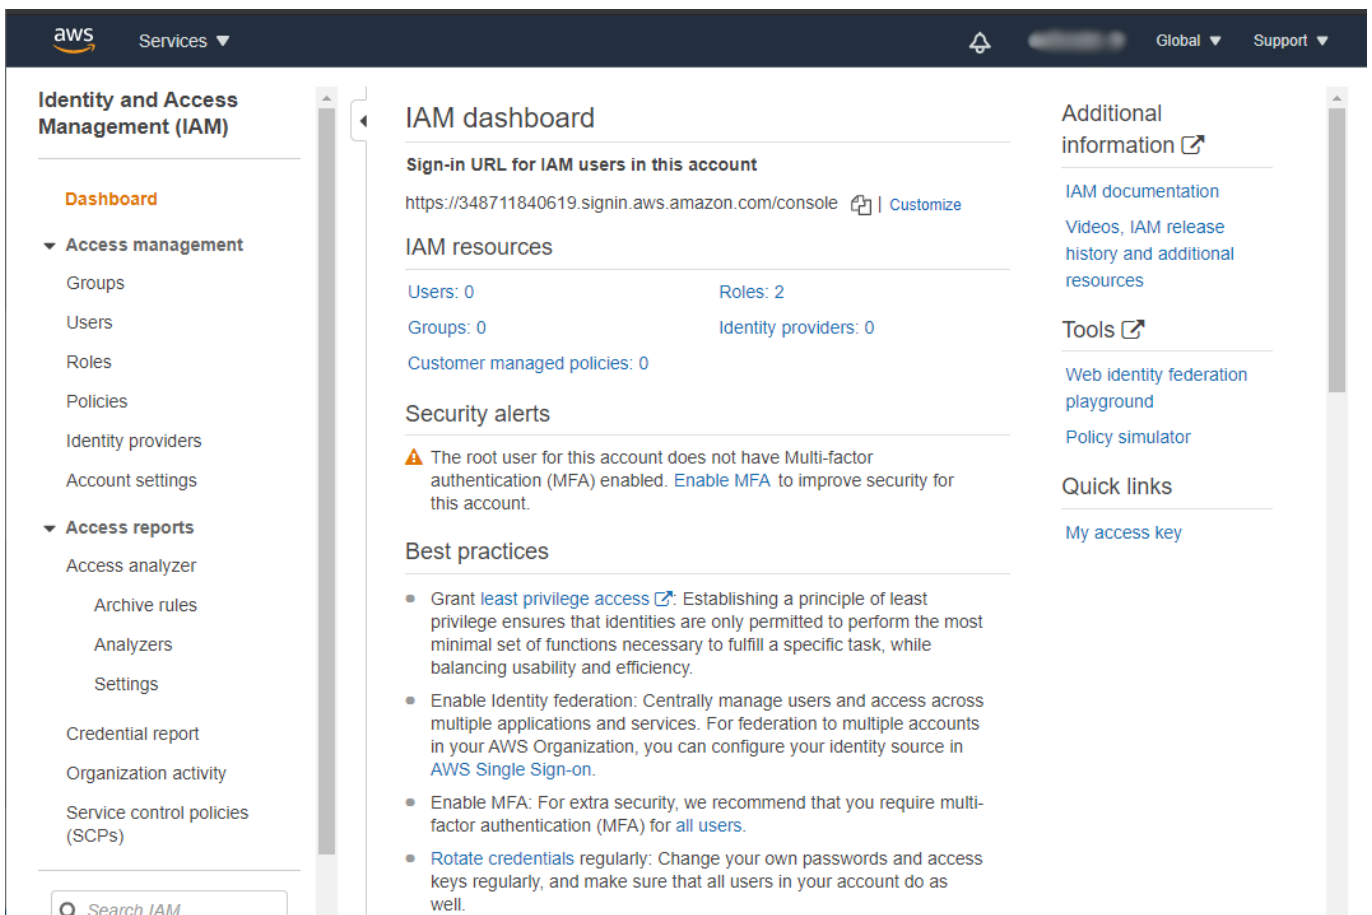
aws Services ▼

Global ▼ Support ▼

Identity and Access Management (IAM)

Dashboard

Access management

Groups

Users

Roles

Policies

Identity providers

Account settings

Access reports

Access analyzer

Archive rules

Analyzers

Settings

Credential report

Organization activity

Service control policies (SCPs)

Search IAM

IAM dashboard

Sign-in URL for IAM users in this account

https://348711840619.signin.aws.amazon.com/console | Customize

IAM resources

| Users: 0 | Roles: 2 |
|---|---|
| Groups: 0 | Identity providers: 0 |
| Customer managed policies: 0 | |

Security alerts

The root user for this account does not have Multi-factor authentication (MFA) enabled. Enable MFA to improve security for this account.

Best practices

Grant least privilege access: Establishing a principle of least privilege ensures that identities are only permitted to perform the most minimal set of functions necessary to fulfill a specific task, while balancing usability and efficiency.

Enable Identity federation: Centrally manage users and access across multiple applications and services. For federation to multiple accounts in your AWS Organization, you can configure your identity source in AWS Single Sign-on.

Enable MFA: For extra security, we recommend that you require multi-factor authentication (MFA) for all users.

Rotate credentials regularly: Change your own passwords and access keys regularly, and make sure that all users in your account do as well.

Additional information

IAM documentation

Videos, IAM release history and additional resources

Tools

Web identity federation playground

Policy simulator

Quick links

My access key